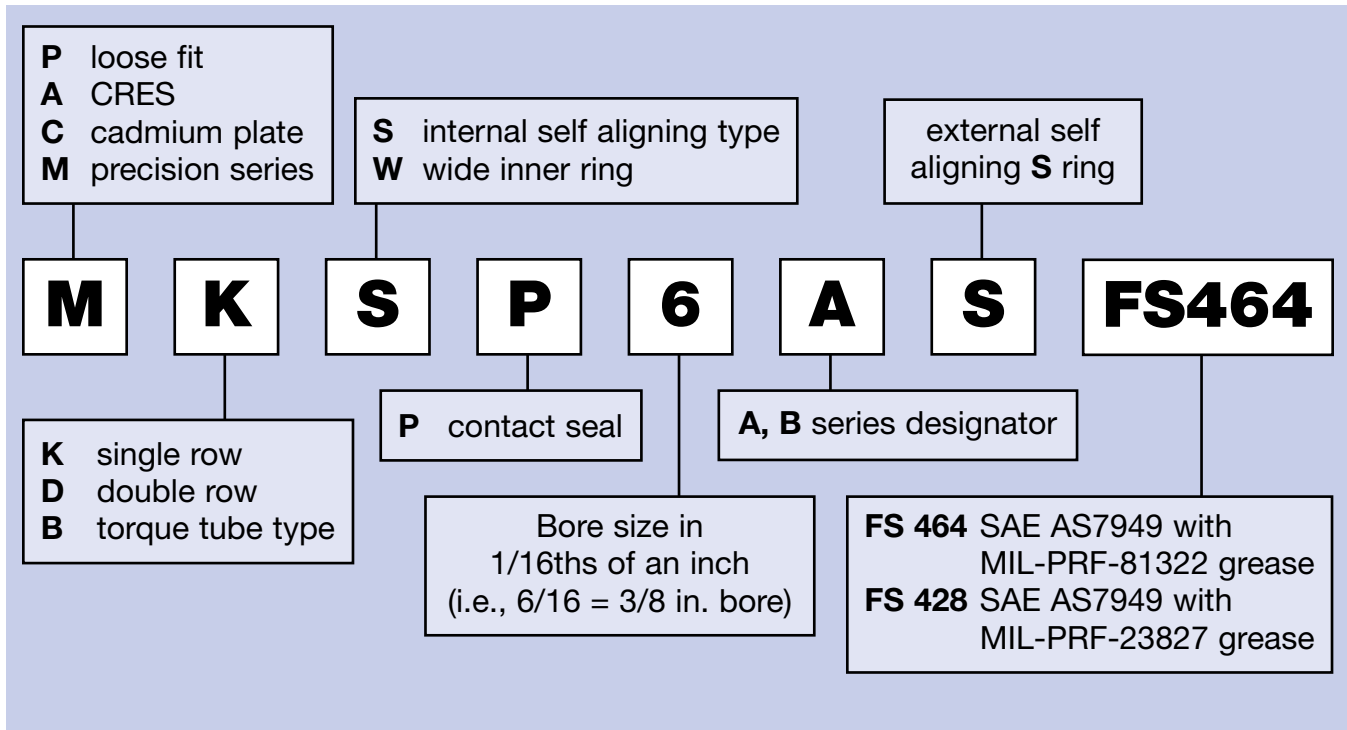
**P** loose fit
**A** CRES
**C** cadmium plate
**M** precision series

**S** internal self aligning type
**W** wide inner ring

external self aligning **S** ring

M K S P 6 A S FS464

**K** single row
**D** double row
**B** torque tube type

**P** contact seal

Bore size in 1/16ths of an inch (i.e., 6/16 = 3/8 in. bore)

**A, B** series designator

**FS 464** SAE AS7949 with MIL-PRF-81322 grease
**FS 428** SAE AS7949 with MIL-PRF-23827 grease